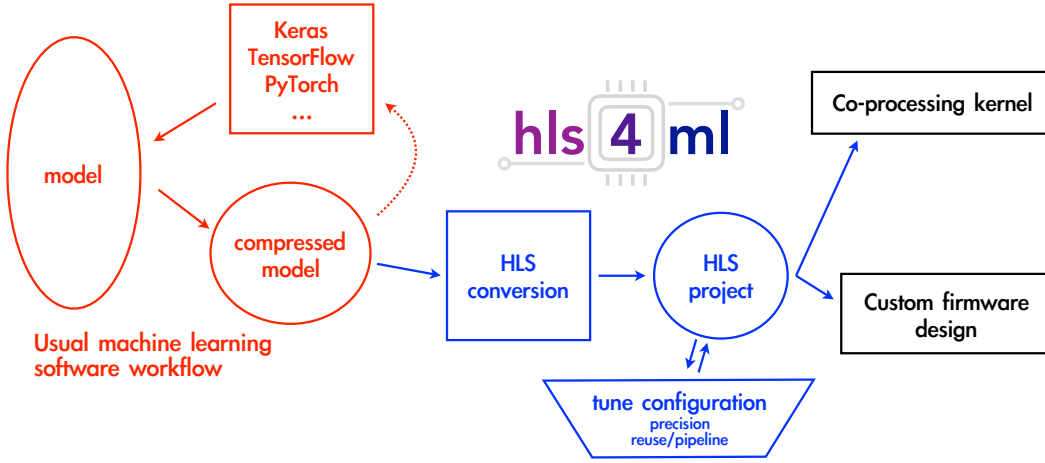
Keras
TensorFlow
PyTorch
...

model

compressed model

Usual machine learning software workflow

hls 4 ml

HLS conversion

HLS project

tune configuration
precision
reuse/pipeline

Co-processing kernel

Custom firmware design